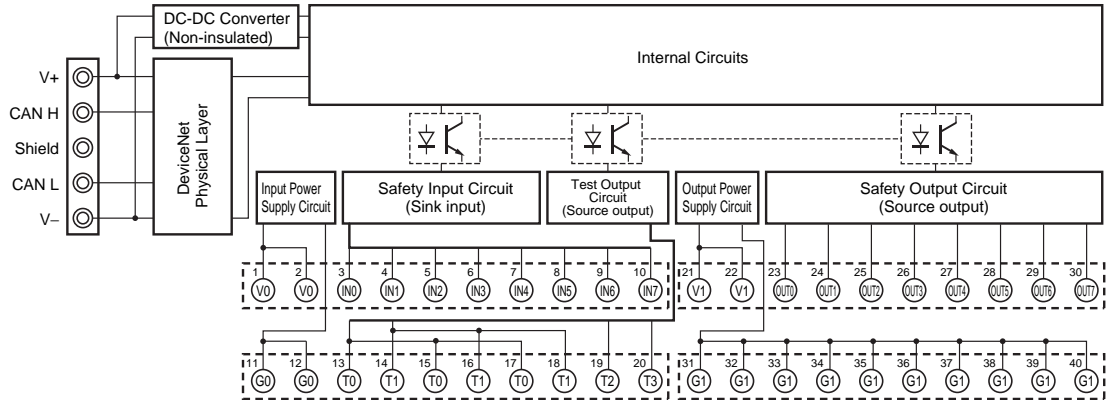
DC-DC Converter
(Non-insulated)

Internal Circuits

V+
CAN H
Shield
CAN L
V–

DeviceNet
Physical Layer

Input Power
Supply Circuit

Safety Input Circuit
(Sink input)

Test Output
Circuit
(Source output)

Output Power
Supply Circuit

Safety Output Circuit
(Source output)

1 V0
2 V0
3 IN0
4 IN1
5 IN2
6 IN3
7 IN4
8 IN5
9 IN6
10 IN7
21 V1
22 V1
23 OUT0
24 OUT1
25 OUT2
26 OUT3
27 OUT4
28 OUT5
29 OUT6
30 OUT7

11 G0
12 G0
13 T0
14 T1
15 T0
16 T1
17 T0
18 T1
19 T2
20 T3
31 G1
32 G1
33 G1
34 G1
35 G1
36 G1
37 G1
38 G1
39 G1
40 G1